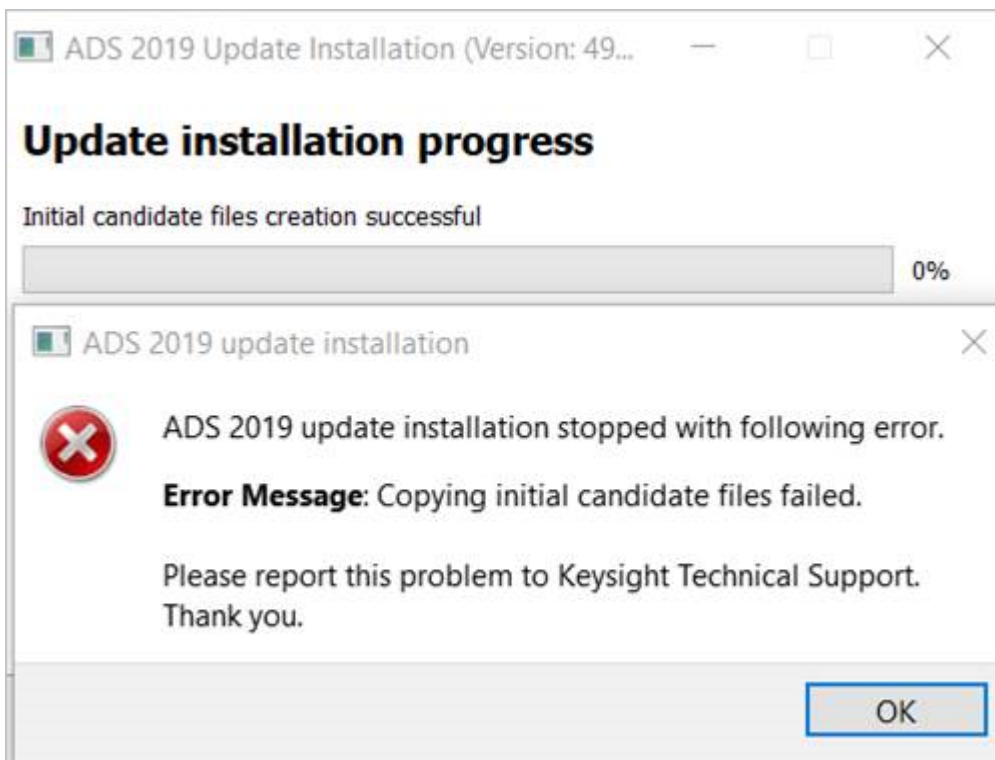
ADS 2019 Update Installation (Version: 49...

Update installation progress

Initial candidate files creation successful

0%

ADS 2019 update installation

ADS 2019 update installation stopped with following error.

Error Message: Copying initial candidate files failed.

Please report this problem to Keysight Technical Support. Thank you.

OK